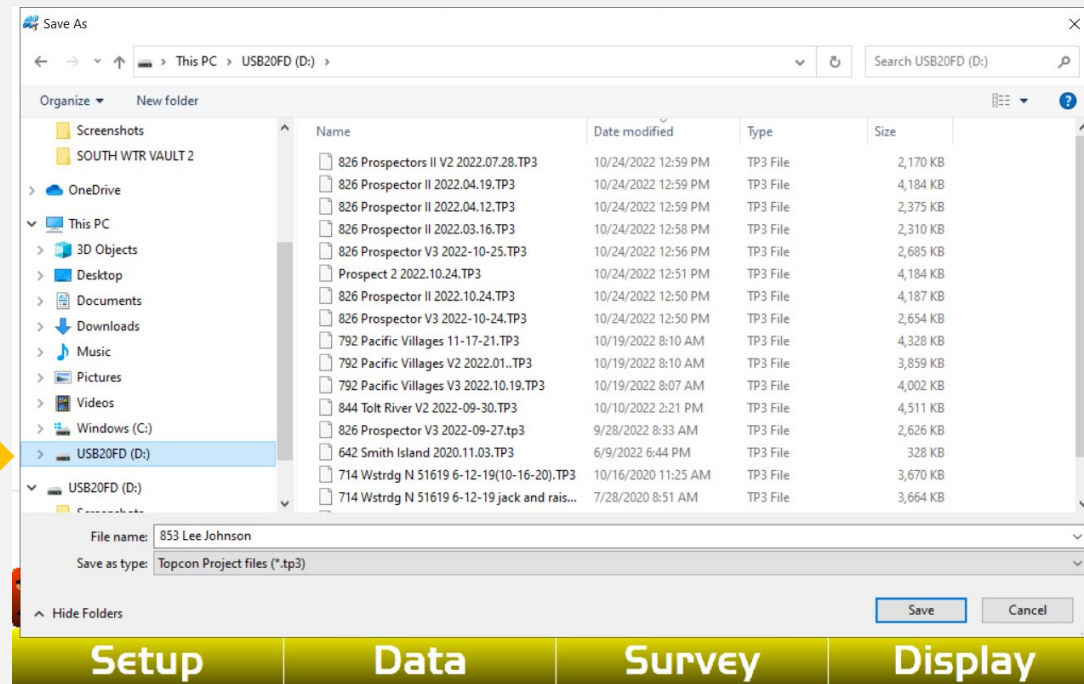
Save As

This PC › USB20FD (D:) ›

Search USB20FD (D:)

Organize ▾ New folder

Screenshots
SOUTH WTR VAULT 2
OneDrive
This PC
3D Objects
Desktop
Documents
Downloads
Music
Pictures
Videos
Windows (C:)
USB20FD (D:)
USB20FD (D:)

| Name | Date modified | Type | Size |
|---|---|---|---|
| 826 Prospectors II V2 2022.07.28.TP3 | 10/24/2022 12:59 PM | TP3 File | 2,170 KB |
| 826 Prospector II 2022.04.19.TP3 | 10/24/2022 12:59 PM | TP3 File | 4,184 KB |
| 826 Prospector II 2022.04.12.TP3 | 10/24/2022 12:59 PM | TP3 File | 2,375 KB |
| 826 Prospector II 2022.03.16.TP3 | 10/24/2022 12:58 PM | TP3 File | 2,310 KB |
| 826 Prospector V3 2022-10-25.TP3 | 10/24/2022 12:56 PM | TP3 File | 2,685 KB |
| Prospect 2 2022.10.24.TP3 | 10/24/2022 12:51 PM | TP3 File | 4,184 KB |
| 826 Prospector II 2022.10.24.TP3 | 10/24/2022 12:50 PM | TP3 File | 4,187 KB |
| 826 Prospector V3 2022-10-24.TP3 | 10/24/2022 12:50 PM | TP3 File | 2,654 KB |
| 792 Pacific Villages 11-17-21.TP3 | 10/19/2022 8:10 AM | TP3 File | 4,328 KB |
| 792 Pacific Villages V2 2022.01..TP3 | 10/19/2022 8:10 AM | TP3 File | 3,859 KB |
| 792 Pacific Villages V3 2022.10.19.TP3 | 10/19/2022 8:07 AM | TP3 File | 4,002 KB |
| 844 Tolt River V2 2022-09-30.TP3 | 10/10/2022 2:21 PM | TP3 File | 4,511 KB |
| 826 Prospector V3 2022-09-27.tp3 | 9/28/2022 8:33 AM | TP3 File | 2,626 KB |
| 642 Smith Island 2020.11.03.TP3 | 6/9/2022 6:44 PM | TP3 File | 328 KB |
| 714 Wstrdg N 51619 6-12-19(10-16-20).TP3 | 10/16/2020 11:25 AM | TP3 File | 3,670 KB |
| 714 Wstrdg N 51619 6-12-19 jack and rais... | 7/28/2020 8:51 AM | TP3 File | 3,664 KB |

File name: 853 Lee Johnson
Save as type: Topcon Project files (*.tp3)

Hide Folders

Save Cancel

Setup Data Survey Display